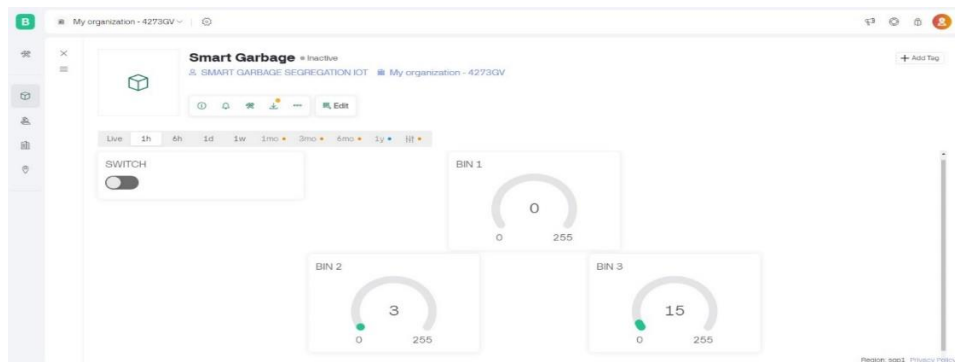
B

My organization - 4273GV

Smart Garbage • Inactive
SMART GARBAGE SEGREGATION IOT   My organization - 4273GV

+ Add Tag

Edit

Live 1h 6h 1d 1w 1mo 3mo 6mo 1y

SWITCH

BIN 1
0
0 255

BIN 2
3
0 255

BIN 3
15
0 255

Region: sgp1 Privacy Policy